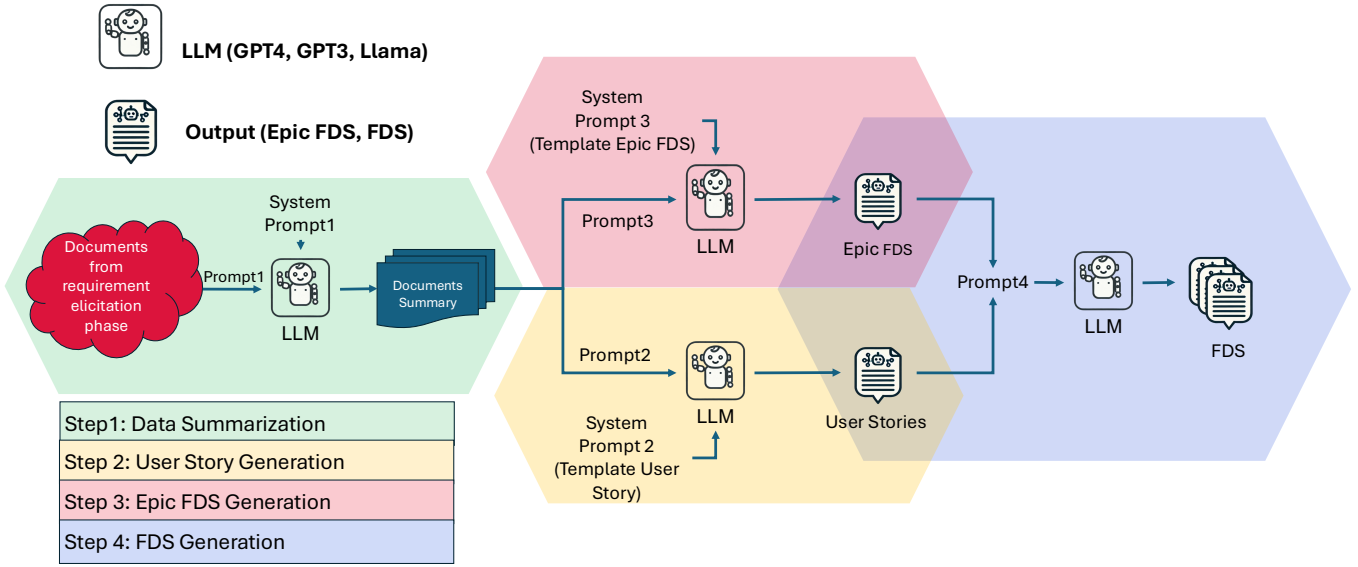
LLM (GPT4, GPT3, Llama)

Output (Epic FDS, FDS)

System Prompt1

Documents from requirement elicitation phase

Prompt1

LLM

Documents Summary

System Prompt 3 (Template Epic FDS)

Prompt3

LLM

Epic FDS

Prompt4

LLM

FDS

Prompt2

LLM

User Stories

System Prompt 2 (Template User Story)

| Step1: Data Summarization |
|---|
| Step 2: User Story Generation |
| Step 3: Epic FDS Generation |
| Step 4: FDS Generation |